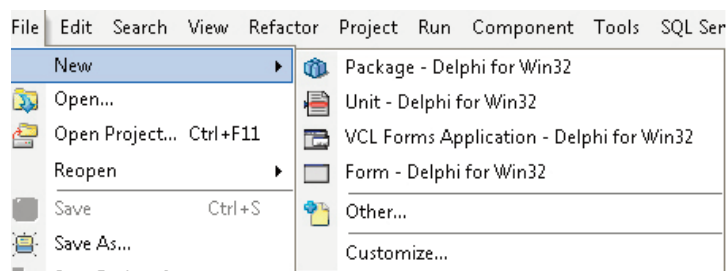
File Edit Search View Refactor Project Run Component Tools SQL Ser

New
Open...
Open Project... Ctrl+F11
Reopen
Save Ctrl+S
Save As...

Package - Delphi for Win32
Unit - Delphi for Win32
VCL Forms Application - Delphi for Win32
Form - Delphi for Win32
Other...
Customize...